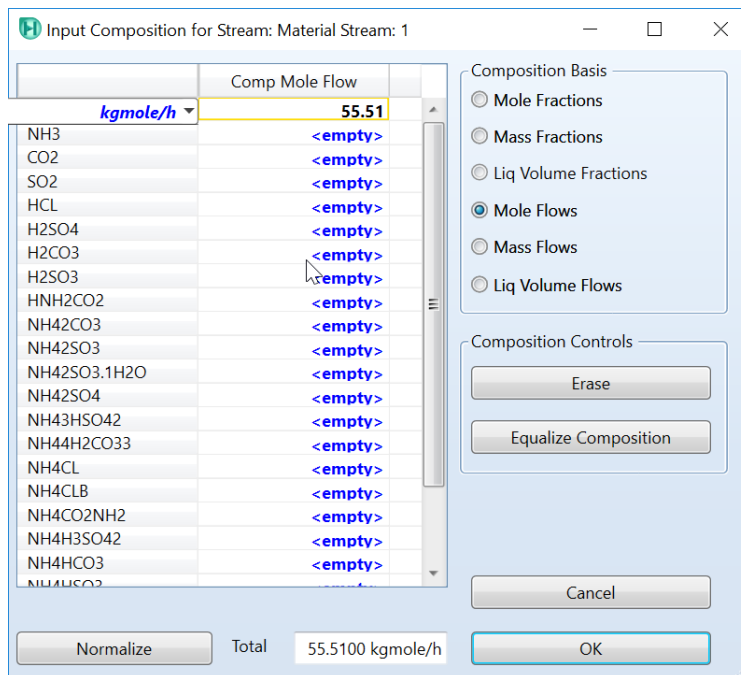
Input Composition for Stream: Material Stream: 1

| | Comp Mole Flow |
|---|---|
| kgmole/h | 55.51 |
| NH3 | <empty> |
| CO2 | <empty> |
| SO2 | <empty> |
| HCL | <empty> |
| H2SO4 | <empty> |
| H2CO3 | <empty> |
| H2SO3 | <empty> |
| HNH2CO2 | <empty> |
| NH42CO3 | <empty> |
| NH42SO3 | <empty> |
| NH42SO3.1H2O | <empty> |
| NH42SO4 | <empty> |
| NH43HSO42 | <empty> |
| NH44H2CO33 | <empty> |
| NH4CL | <empty> |
| NH4CLB | <empty> |
| NH4CO2NH2 | <empty> |
| NH4H3SO42 | <empty> |
| NH4HCO3 | <empty> |
| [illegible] | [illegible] |

Composition Basis
Mole Fractions
Mass Fractions
Liq Volume Fractions
Mole Flows
Mass Flows
Liq Volume Flows

Composition Controls
Erase
Equalize Composition

Cancel

Normalize
Total 55.5100 kgmole/h
OK